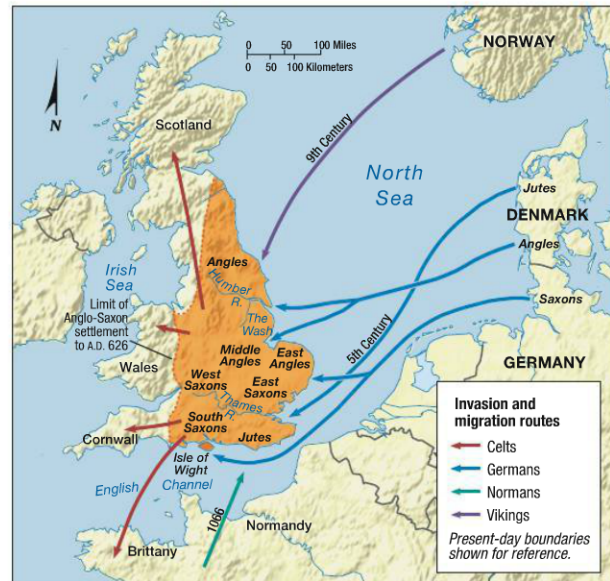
NORWAY

0 50 100 Miles
0 50 100 Kilometers

N

Scotland

9th Century

North Sea

Jutes

DENMARK

Angles

Irish Sea

Angles

Humber R.

Limit of Anglo-Saxon settlement to A.D. 626

The Wash

Saxons

Middle Angles

East Angles

5th Century

Wales

West Saxons

East Saxons

GERMANY

Thames R.

South Saxons

Cornwall

Jutes

Isle of Wight

English Channel

1066

Normandy

Brittany

Invasion and migration routes
Celts
Germans
Normans
Vikings
Present-day boundaries shown for reference.